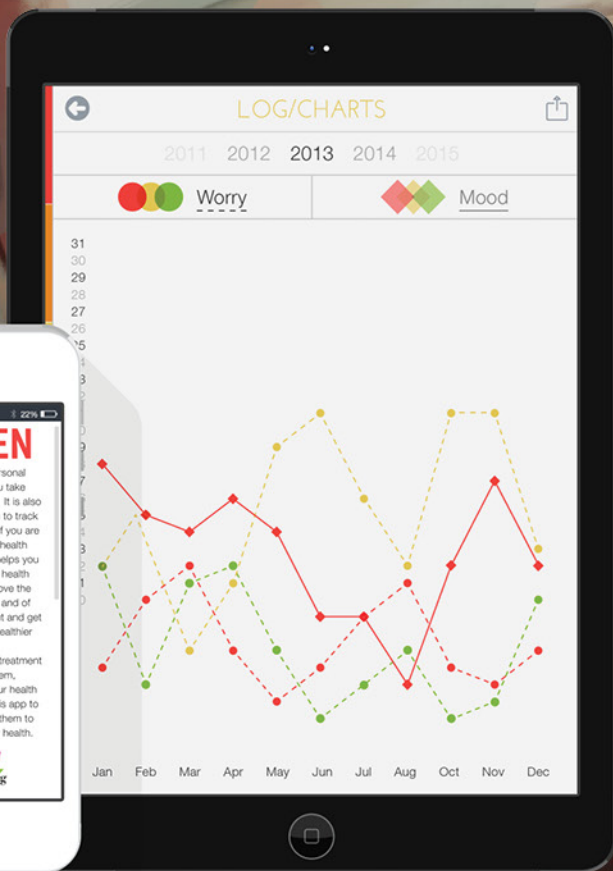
LOG/CHARTS

2011 2012 2013 2014 2015

Worry

Mood

31
30
29
28
27
26
25

22%

EN

ersonal
u take
It is also
to track
f you are
health
elps you
health
ove the
and of
t and get
ealthier

treatment
em,
ur health
s app to
them to
health.

Jan Feb Mar Apr May Jun Jul Aug Oct Nov Dec